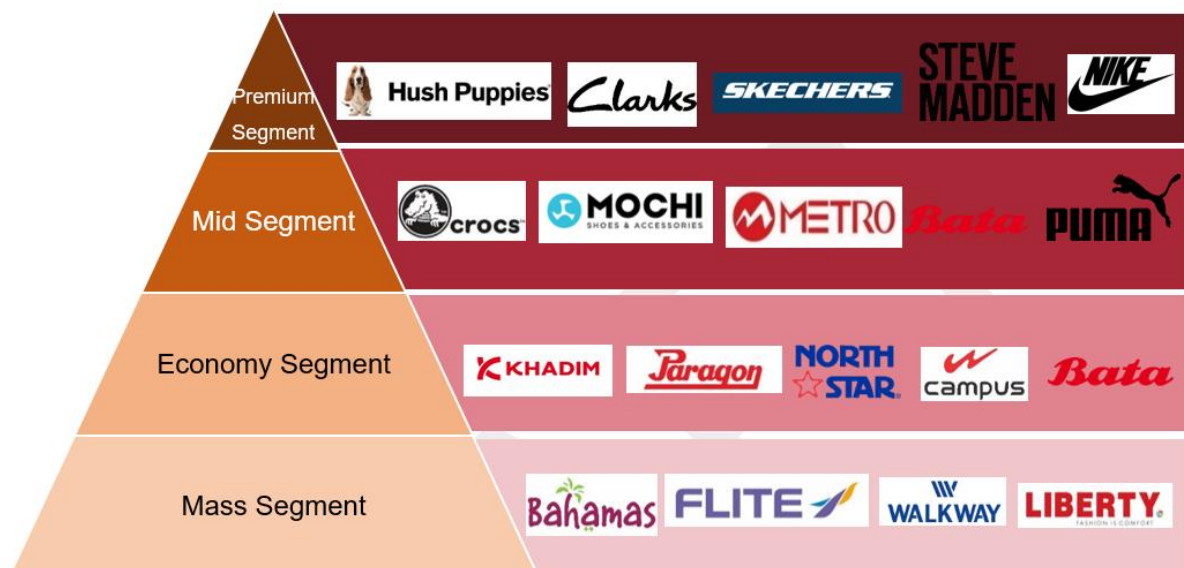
Premium Segment

Hush Puppies Clarks SKECHERS STEVE MADDEN NIKE

Mid Segment

crocs MOCHI SHOES & ACCESSORIES METRO Bata PUMA

Economy Segment

KHADIM Paragon NORTH STAR campus Bata

Mass Segment

Bahamas FLITE WALKWAY LIBERTY FASHION IS COMFORT